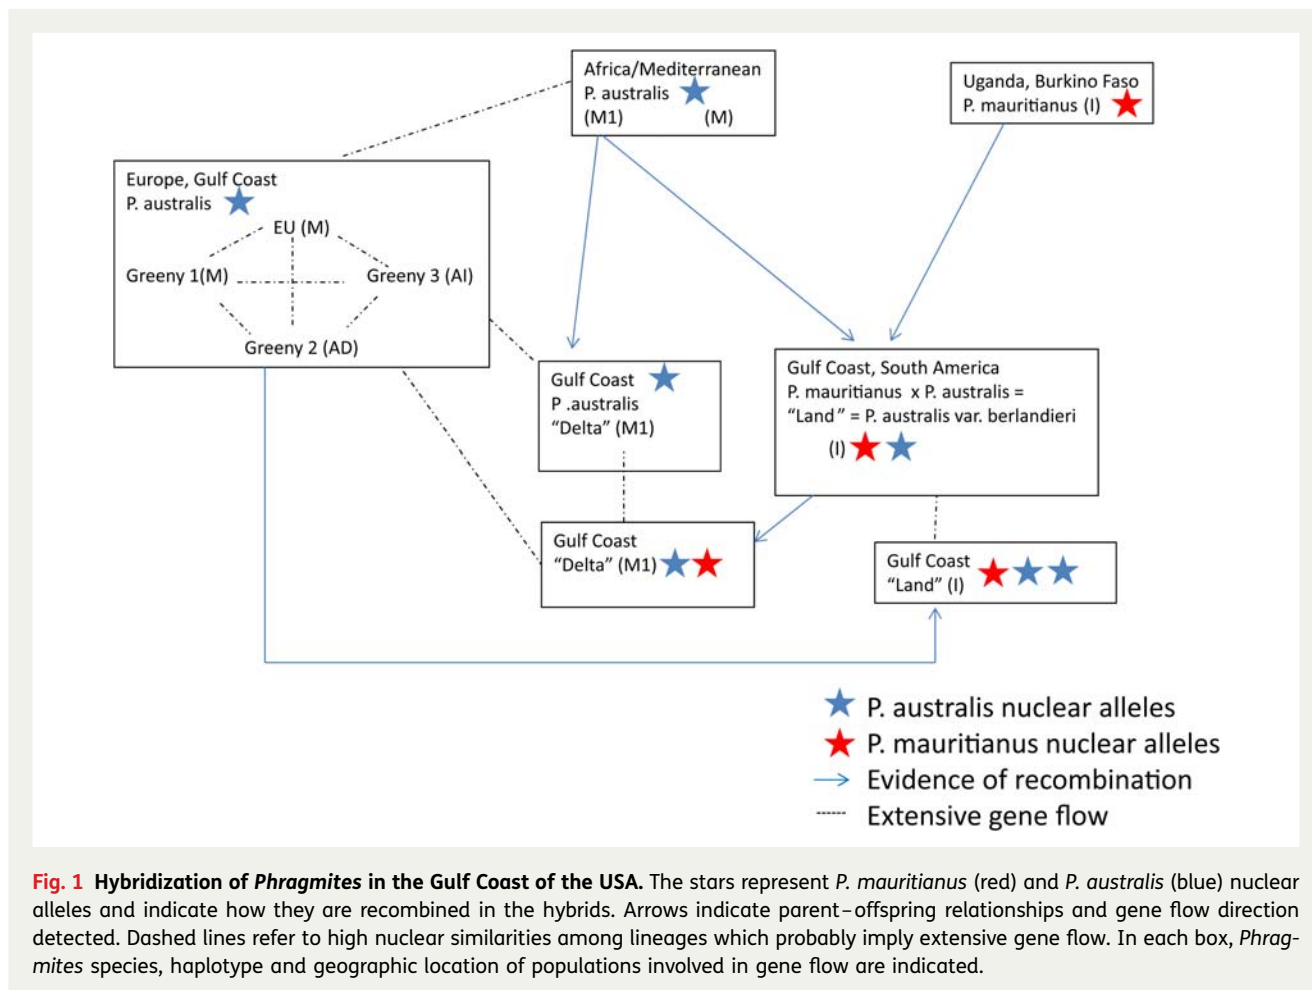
Africa/Mediterranean
P. australis
(M1) (M)

Uganda, Burkino Faso
P. mauritianus (I)

Europe, Gulf Coast
P. australis
EU (M)
Greeny 1(M)
Greeny 3 (AI)
Greeny 2 (AD)

Gulf Coast
P .australis
"Delta" (M1)

Gulf Coast, South America
P. mauritianus x P. australis = "Land" = P. australis var. berlandieri
(I)

Gulf Coast
"Delta" (M1)

Gulf Coast
"Land" (I)

P. australis nuclear alleles
P. mauritianus nuclear alleles
Evidence of recombination
Extensive gene flow

Fig. 1 Hybridization of *Phragmites* in the Gulf Coast of the USA. The stars represent *P. mauritianus* (red) and *P. australis* (blue) nuclear alleles and indicate how they are recombined in the hybrids. Arrows indicate parent–offspring relationships and gene flow direction detected. Dashed lines refer to high nuclear similarities among lineages which probably imply extensive gene flow. In each box, *Phragmites* species, haplotype and geographic location of populations involved in gene flow are indicated.